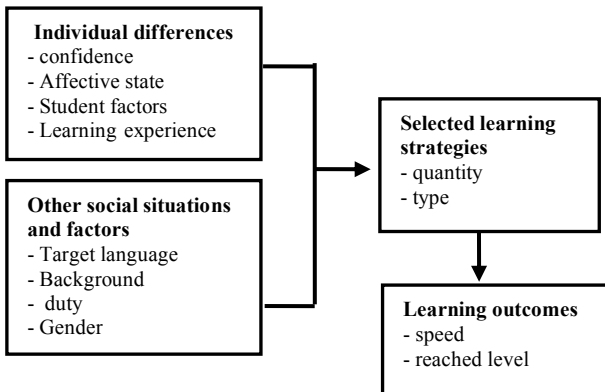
**Individual differences**
- confidence
- Affective state
- Student factors
- Learning experience

**Other social situations and factors**
- Target language
- Background
- duty
- Gender

**Selected learning strategies**
- quantity
- type

**Learning outcomes**
- speed
- reached level